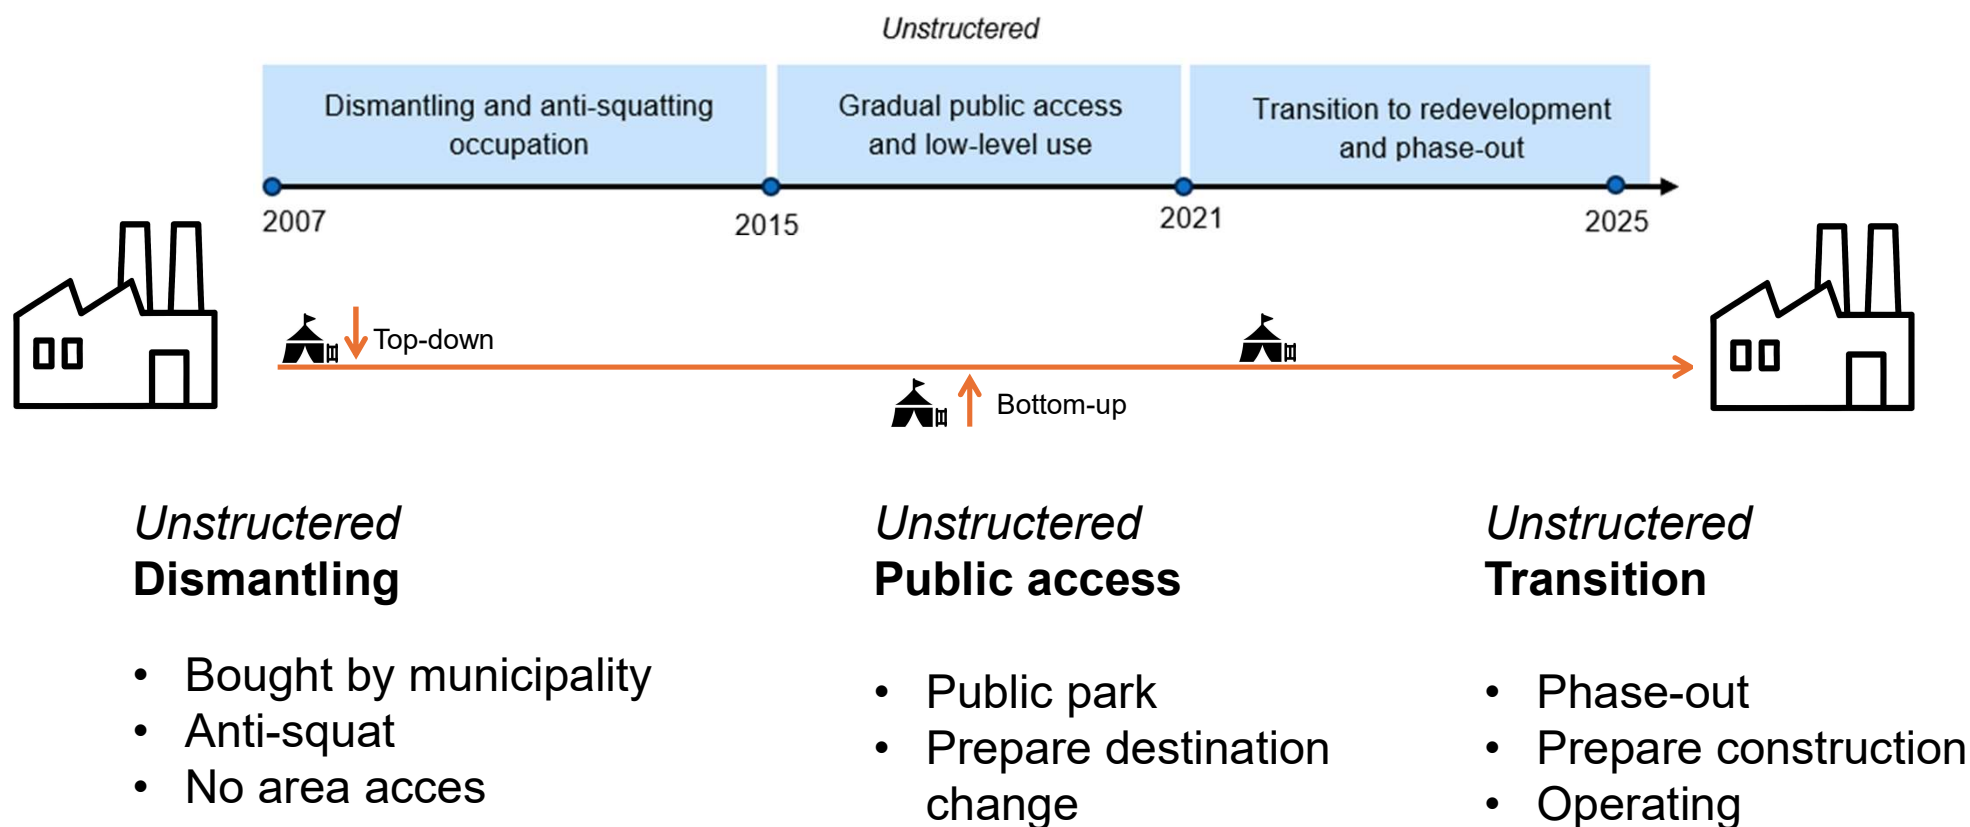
Unstructered

Dismantling and anti-squatting occupation

Gradual public access and low-level use

Transition to redevelopment and phase-out

2007

2015

2021

2025

Top-down

Bottom-up

*Unstructered*
**Dismantling**

- Bought by municipality
- Anti-squat
- No area acces

*Unstructered*
**Public access**

- Public park
- Prepare destination change

*Unstructered*
**Transition**

- Phase-out
- Prepare construction
- Operating